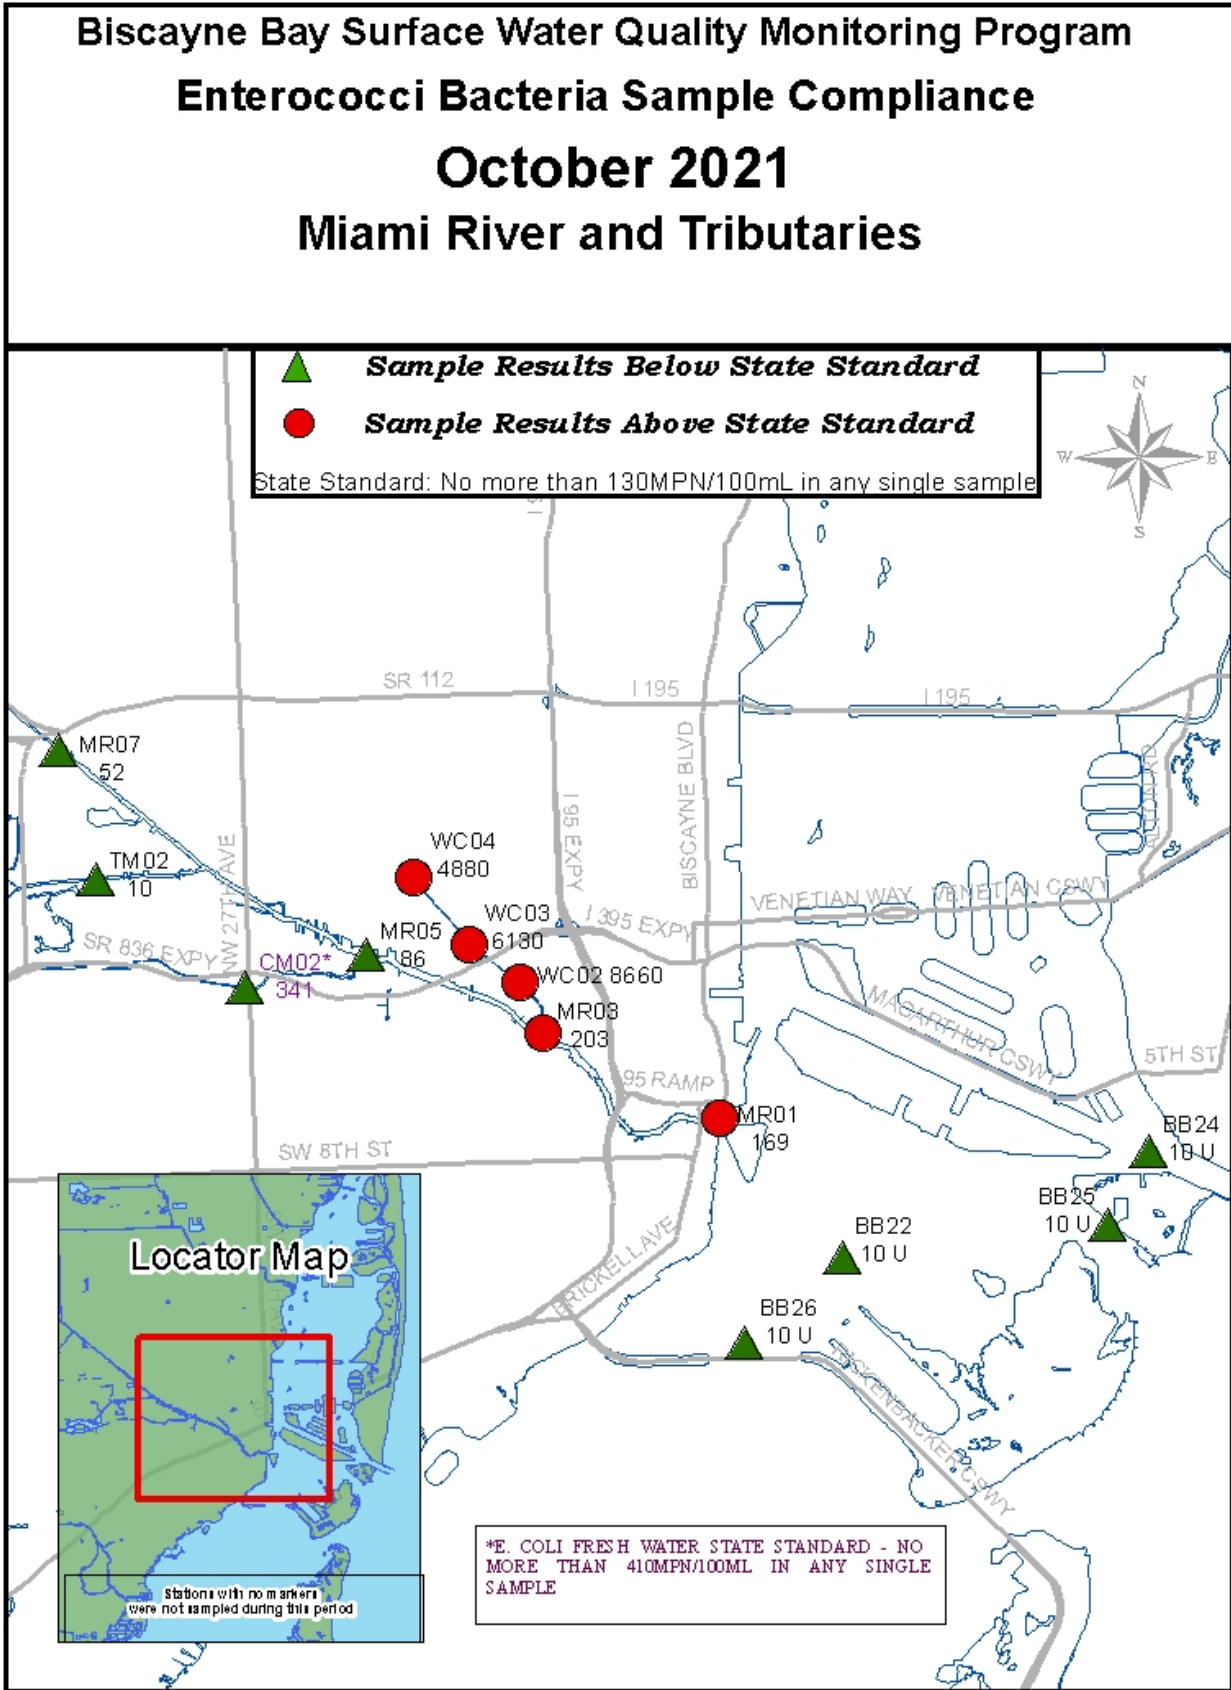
Biscayne Bay Surface Water Quality Monitoring Program
Enterococci Bacteria Sample Compliance
October 2021
Miami River and Tributaries

Sample Results Below State Standard
Sample Results Above State Standard
State Standard: No more than 130MPN/100mL in any single sample

N
W
E
S

SR 112
I 195
I 195
MR07
52
TM02
10
NW 27TH AVE
WC04
4880
I 95 EXPY
BISCAYNE BLVD
WC03
6130
I 395 EXPY
VENETIAN WAY
VENETIAN CSWY
MR05
86
SR 836 EXPY
CM02*
341
WC02 8660
MR03
203
MACARTHUR CSWY
5TH ST
95 RAMP
MR01
169
BB24
10 U
SW 8TH ST
BB25
10 U
BB22
10 U
Locator Map
BRICKELL AVE
BB26
10 U
RICKENBACKER CSWY

*E. COLI FRESH WATER STATE STANDARD - NO MORE THAN 410MPN/100ML IN ANY SINGLE SAMPLE

Stations with no markers were not sampled during this period